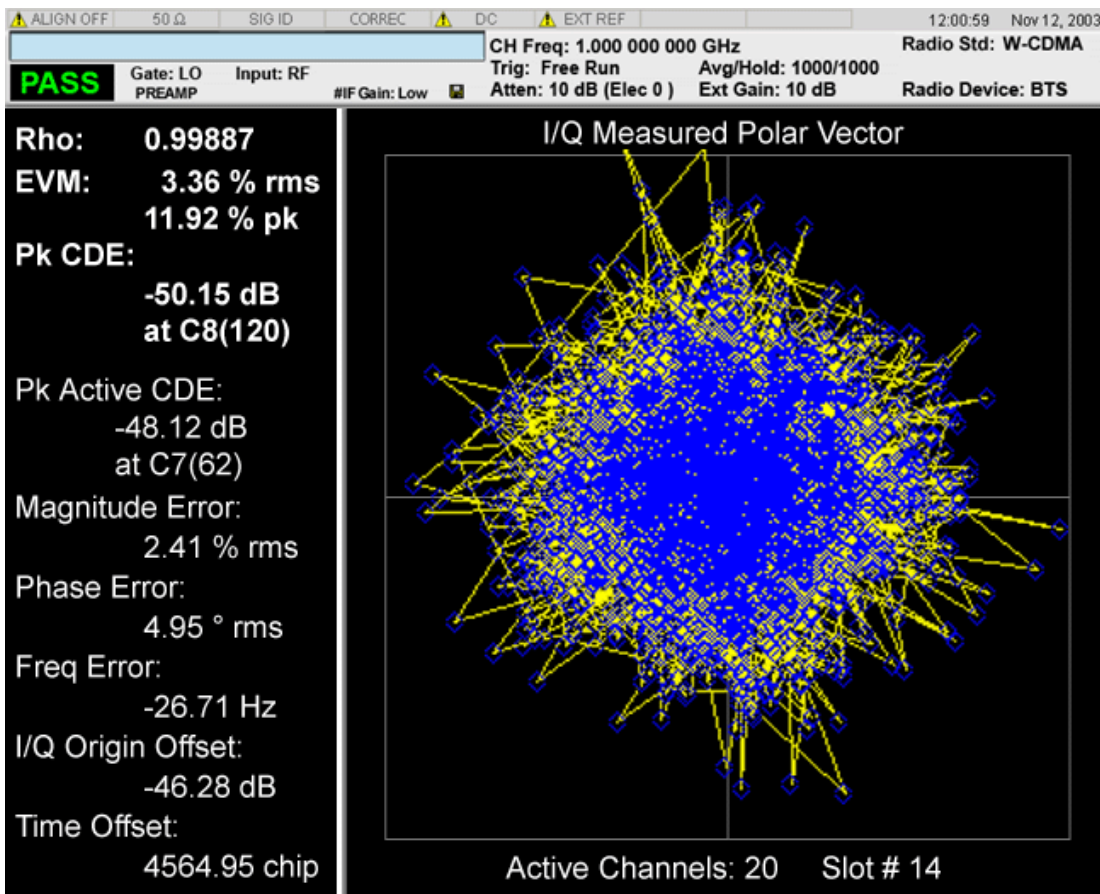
ALIGN OFF | 50 Ω | SIG ID | CORREC | DC | EXT REF | 12:00:59 Nov 12, 2003

CH Freq: 1.000 000 000 GHz
Radio Std: W-CDMA

PASS
Gate: LO
Input: RF
PREAMP
#IF Gain: Low
Trig: Free Run
Avg/Hold: 1000/1000
Atten: 10 dB (Elec 0 )
Ext Gain: 10 dB
Radio Device: BTS

Rho: 0.99887
EVM: 3.36 % rms
11.92 % pk
Pk CDE:
-50.15 dB
at C8(120)

Pk Active CDE:
-48.12 dB
at C7(62)
Magnitude Error:
2.41 % rms
Phase Error:
4.95 ° rms
Freq Error:
-26.71 Hz
I/Q Origin Offset:
-46.28 dB
Time Offset:
4564.95 chip

I/Q Measured Polar Vector

Active Channels: 20 Slot # 14